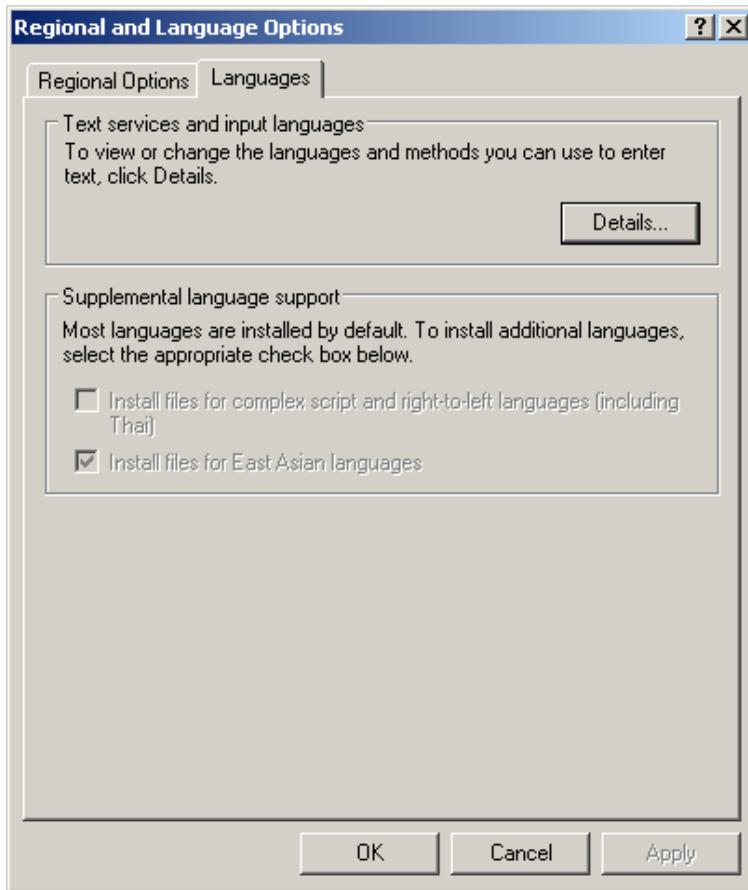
Regional and Language Options

?

X

Regional Options

Languages

Text services and input languages

To view or change the languages and methods you can use to enter text, click Details.

Details...

Supplemental language support

Most languages are installed by default. To install additional languages, select the appropriate check box below.

Install files for complex script and right-to-left languages (including Thai)

Install files for East Asian languages

OK

Cancel

Apply